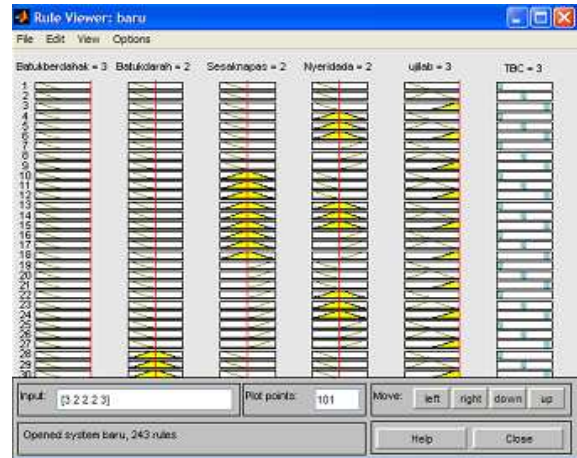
Rule Viewer: baru

File Edit View Options

Batukberdahak = 3 Batukdarah = 2 Sesaknapas = 2 Nyeridada = 2 ujilab = 3 TBC = 3

1
2
3
4
5
6
7
8
9
10
11
12
13
14
15
16
17
18
19
20
21
22
23
24
25
26
27
28
29
30

Input: [3 2 2 2 3]

Plot points: 101

Move: left right down up

Opened system baru, 243 rules

Help

Close